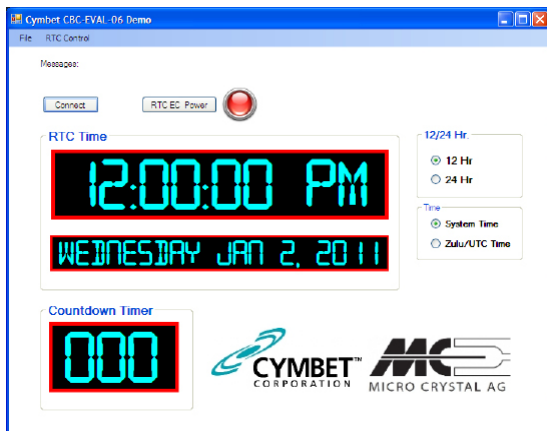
Cymbet CBC-EVAL-06 Demo

File RTC Control

Messages:

Connect

RTC EC Power

RTC Time

12:00:00 PM

WEDNESDAY JAN 2, 2011

12/24 Hr.

12 Hr

24 Hr

Time

System Time

Zulu/UTC Time

Countdown Timer

000

CYMBET™ CORPORATION

MC

MICRO CRYSTAL AG